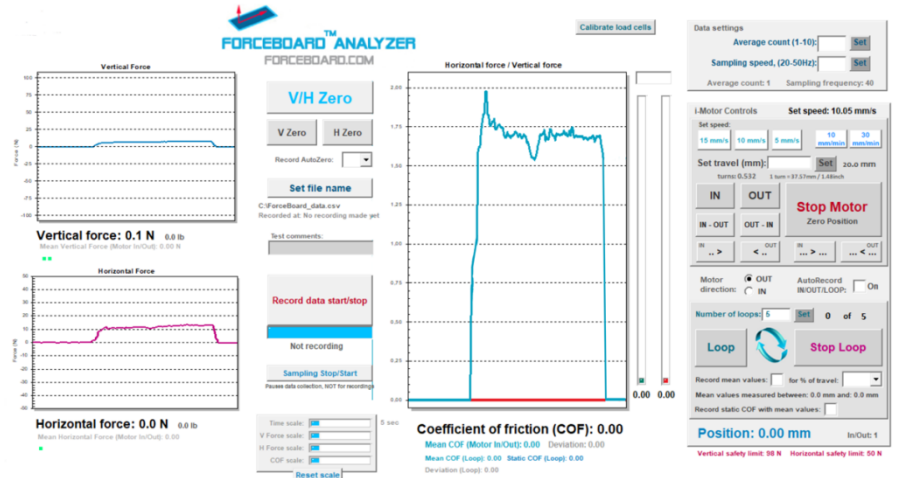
FORCEBOARD™ ANALYZER
FORCEBOARD.COM

Calibrate load cells

Data settings
Average count (1-10): Set
Sampling speed, (20-50Hz): Set
Average count: 1 Sampling frequency: 40

Vertical Force
Force (N)
100
80
60
40
20
0
-20
-40
-60
-80
-100

Vertical force: 0.1 N 0.0 lb
Mean Vertical Force (Motor In/Out): 0.00 N

Horizontal Force
50
40
30
20
10
0
-10
-20
-30
-40
-50
Force (N)

Horizontal force: 0.0 N 0.0 lb
Mean Horizontal Force (Motor In/Out): 0.00

V/H Zero
V Zero
H Zero
Record AutoZero:
Set file name
C:\ForceBoard_data.csv
Recorded at: No recording made yet
Test comments:
Record data start/stop
Not recording
Sampling Stop/Start
Pauses data collection, NOT for recording

Time scale: 5 sec
V Force scale:
H Force scale:
COF scale:
Reset scale

Horizontal force / Vertical force
2,00
1,75
1,50
1,25
1,00
0,75
0,50
0,25
0,00

Coefficient of friction (COF): 0.00
Mean COF (Motor In/Out): 0.00 Deviation: 0.00
Mean COF (Loop): 0.00 Static COF (Loop): 0.00
Deviation (Loop): 0.00

0.00 0.00

i-Motor Controls Set speed: 10.05 mm/s
Set speed:
15 mm/s 10 mm/s 5 mm/s 10 mm/min 30 mm/min
Set travel (mm): Set 20.0 mm
turns: 0.532 1 turn = 37.57mm / 1.48inch
IN OUT
IN - OUT OUT - IN
Stop Motor
Zero Position
IN .. > OUT < .. IN ... > OUT < ...
Motor direction: OUT IN
AutoRecord IN/OUT/LOOP: On
Number of loops: 5 Set 0 of 5
Loop
Stop Loop
Record mean values: for % of travel:
Mean values measured between: 0.0 mm and: 0.0 mm
Record static COF with mean values:
Position: 0.00 mm In/Out: 1
Vertical safety limit: 98 N Horizontal safety limit: 50 N